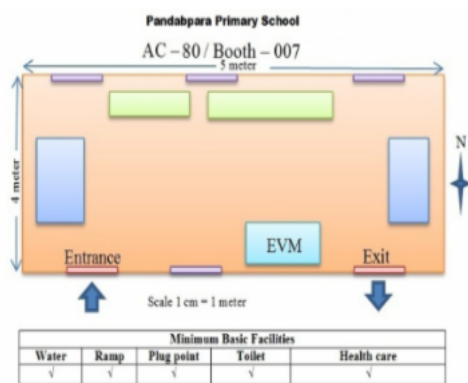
Pandabpara Primary School

AC – 80 / Booth – 007

5 meter

4 meter

N

EVM

Entrance

Exit

Scale 1 cm = 1 meter

| Minimum Basic Facilities | | | | |
|---|---|---|---|---|
| Water | Ramp | Plug point | Toilet | Health care |
| √ | √ | √ | √ | √ |